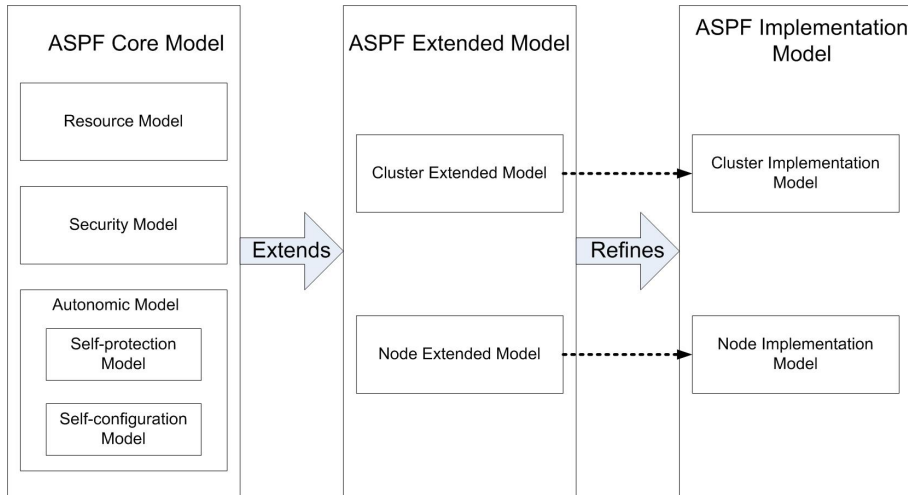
ASPF Core Model

Resource Model

Security Model

Autonomic Model

Self-protection Model

Self-configuration Model

Extends

ASPF Extended Model

Cluster Extended Model

Node Extended Model

Refines

ASPF Implementation Model

Cluster Implementation Model

Node Implementation Model